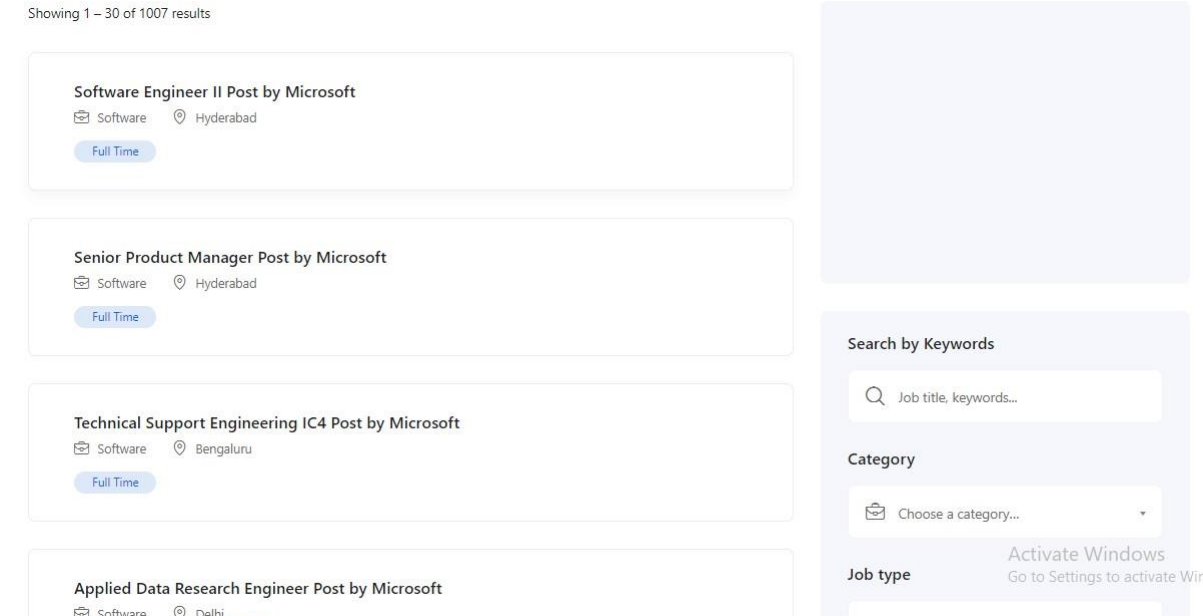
Showing 1 – 30 of 1007 results

Software Engineer II Post by Microsoft
Software Hyderabad
Full Time

Senior Product Manager Post by Microsoft
Software Hyderabad
Full Time

Technical Support Engineering IC4 Post by Microsoft
Software Bengaluru
Full Time

Applied Data Research Engineer Post by Microsoft
Software Delhi

Search by Keywords
Job title, keywords...

Category
Choose a category...

Job type

Activate Windows
Go to Settings to activate Wi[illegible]